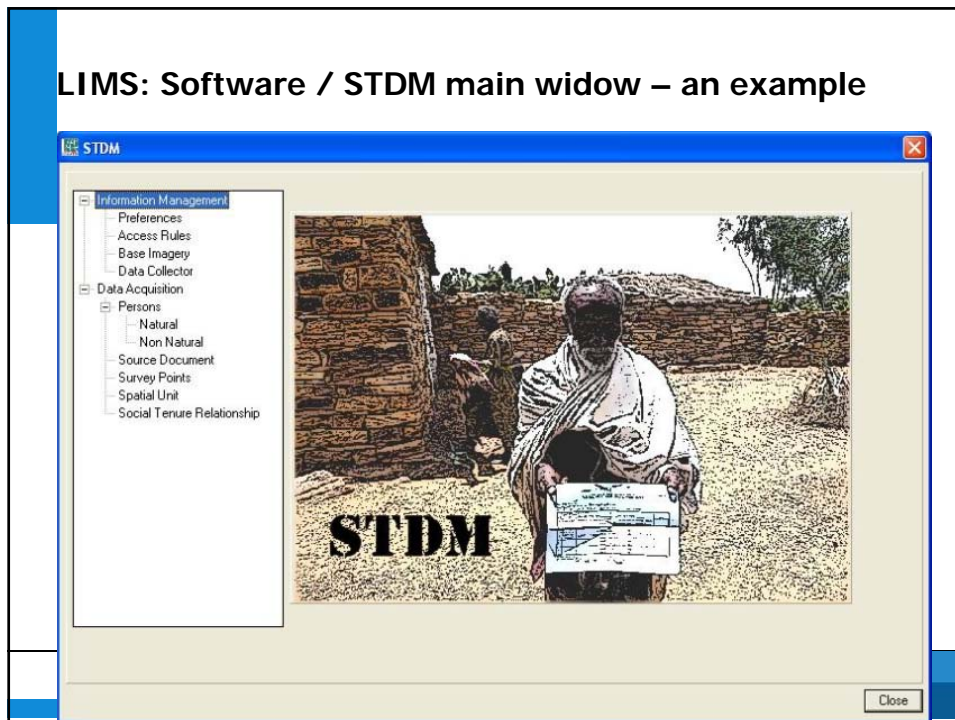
LIMS: Software / STDM main widow – an example

STDM

Information Management
Preferences
Access Rules
Base Imagery
Data Collector
Data Acquisition
Persons
Natural
Non Natural
Source Document
Survey Points
Spatial Unit
Social Tenure Relationship

STDM

Close